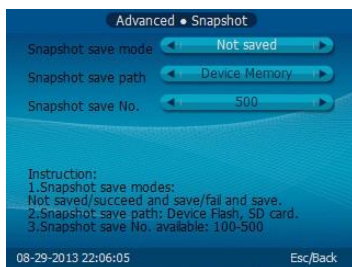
Advanced • Snapshot

Snapshot save mode
Not saved

Snapshot save path
Device Memory

Snapshot save No.
500

Instruction:
1.Snapshot save modes:
Not saved/succeed and save/fail and save.
2.Snapshot save path: Device Flash, SD card.
3.Snapshot save No. available: 100-500

08-29-2013 22:06:05
Esc/Back